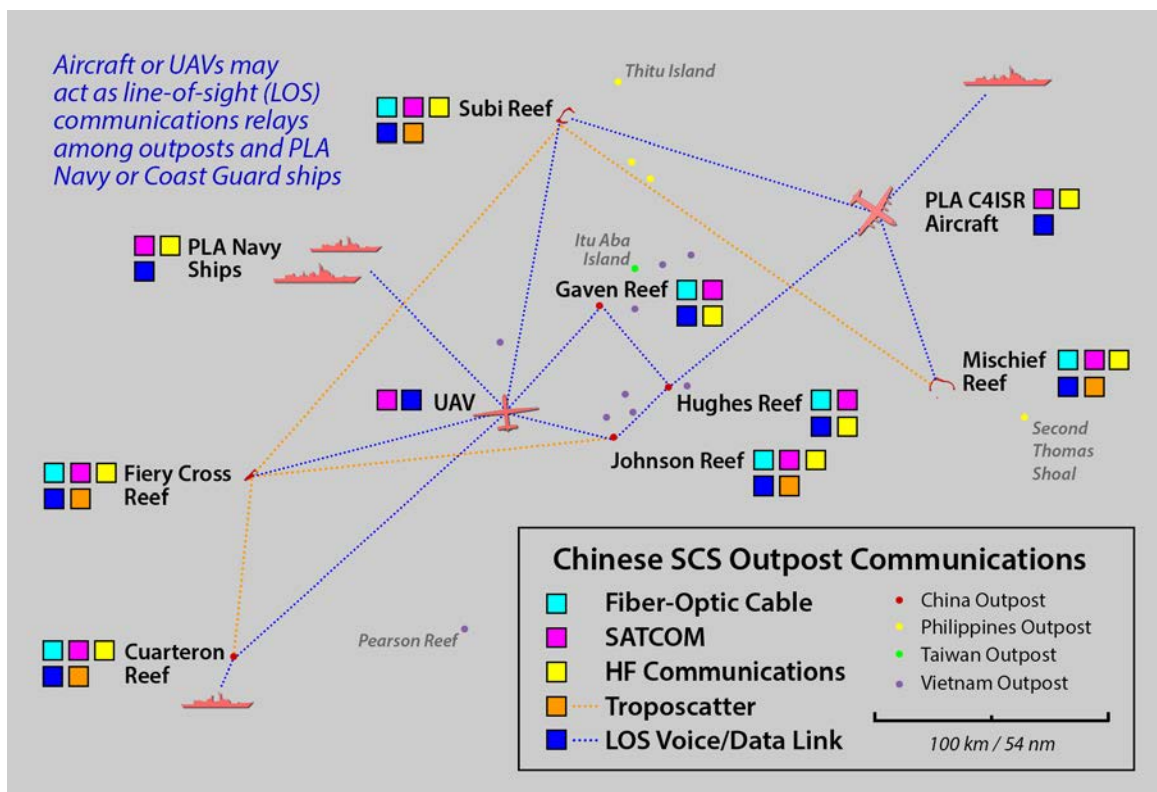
Aircraft or UAVs may act as line-of-sight (LOS) communications relays among outposts and PLA Navy or Coast Guard ships

Thitu Island

Subi Reef

PLA C4ISR Aircraft

PLA Navy Ships

Itu Aba Island

Gaven Reef

Mischief Reef

UAV

Hughes Reef

Second Thomas Shoal

Fiery Cross Reef

Johnson Reef

Cuarteron Reef

Pearson Reef

Chinese SCS Outpost Communications

Fiber-Optic Cable
SATCOM
HF Communications
Troposcatter
LOS Voice/Data Link

China Outpost
Philippines Outpost
Taiwan Outpost
Vietnam Outpost

100 km / 54 nm